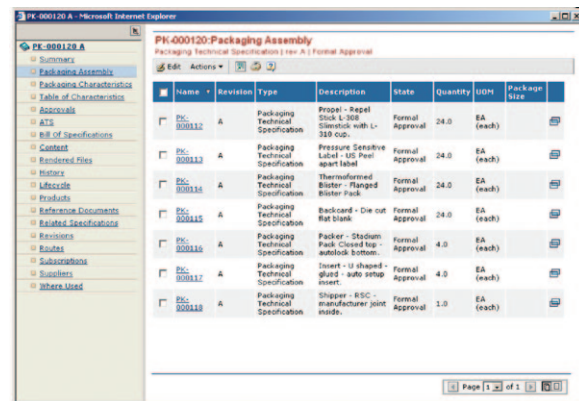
PK-000120 A - Microsoft Internet Explorer

PK-000120 A
Summary
Packaging Assembly
Packaging Characteristics
Table of Characteristics
Approvals
ATS
Bill Of Specifications
Content
Rendered Files
History
Lifecycle
Products
Reference Documents
Related Specifications
Revisions
Routes
Subscriptions
Suppliers
Where Used

PK-000120:Packaging Assembly
Packaging Technical Specification | rev A | Formal Approval

Edit Actions

| | Name | Revision | Type | Description | State | Quantity | UOM | Package Size | |
|---|---|---|---|---|---|---|---|---|---|
| | PK-000112 | A | Packaging Technical Specification | Propel - Repel Stick L-308 Slimstick with L-310 cup. | Formal Approval | 24.0 | EA (each) | | |
| | PK-000113 | A | Packaging Technical Specification | Pressure Sensitive Label - US Peel apart label | Formal Approval | 24.0 | EA (each) | | |
| | PK-000114 | A | Packaging Technical Specification | Thermoformed Blister - Flanged Blister Pack | Formal Approval | 24.0 | EA (each) | | |
| | PK-000115 | A | Packaging Technical Specification | Backcard - Die cut flat blank | Formal Approval | 24.0 | EA (each) | | |
| | PK-000116 | A | Packaging Technical Specification | Packer - Stadium Pack Closed top - autolock bottom. | Formal Approval | 4.0 | EA (each) | | |
| | PK-000117 | A | Packaging Technical Specification | Insert - U shaped - glued - auto setup insert. | Formal Approval | 4.0 | EA (each) | | |
| | PK-000118 | A | Packaging Technical Specification | Shipper - RSC - manufacturer joint inside. | Formal Approval | 1.0 | EA (each) | | |

Page 1 of 1